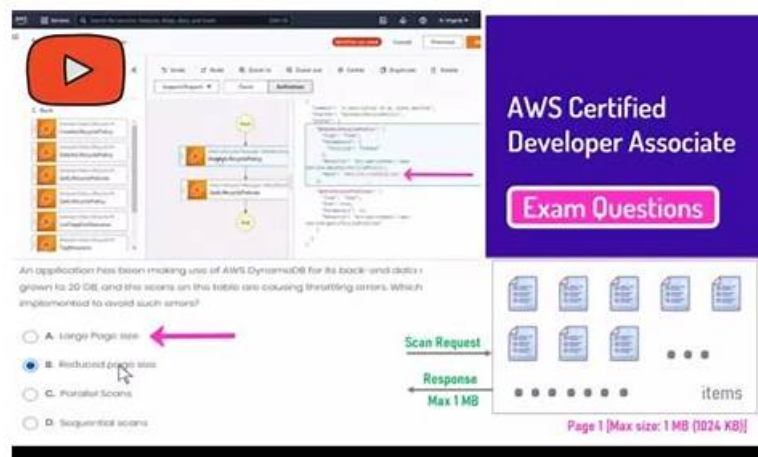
AWS Certified Developer Associate

Exam Questions

An application has been making use of AWS DynamoDB for its back-end data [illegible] grown to 20 GB, and the scans on the table are causing throttling errors. Which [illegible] implemented to avoid such errors?

A. Large Page size

B. Reduced page size

C. Parallel Scans

D. Sequential scans

Scan Request

Response
Max 1 MB

items

Page 1 [Max size: 1 MB (1024 KB)]